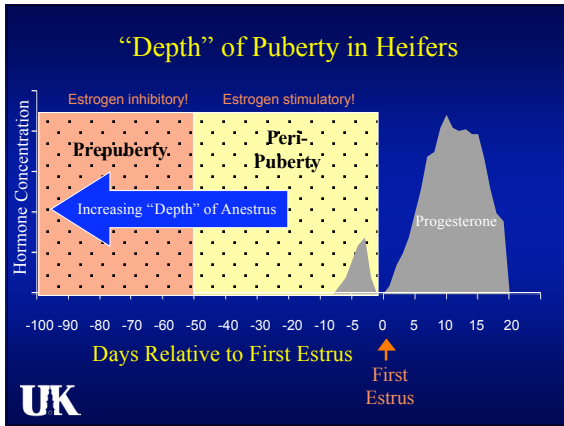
"Depth" of Puberty in Heifers

Estrogen inhibitory!

Estrogen stimulatory!

Hormone Concentration

Prepuberty

Peri-Puberty

Increasing "Depth" of Anestrus

Progesterone

-100 -90 -80 -70 -60 -50 -40 -30 -20 -10 -5 0 5 10 15 20

Days Relative to First Estrus

First Estrus

UK